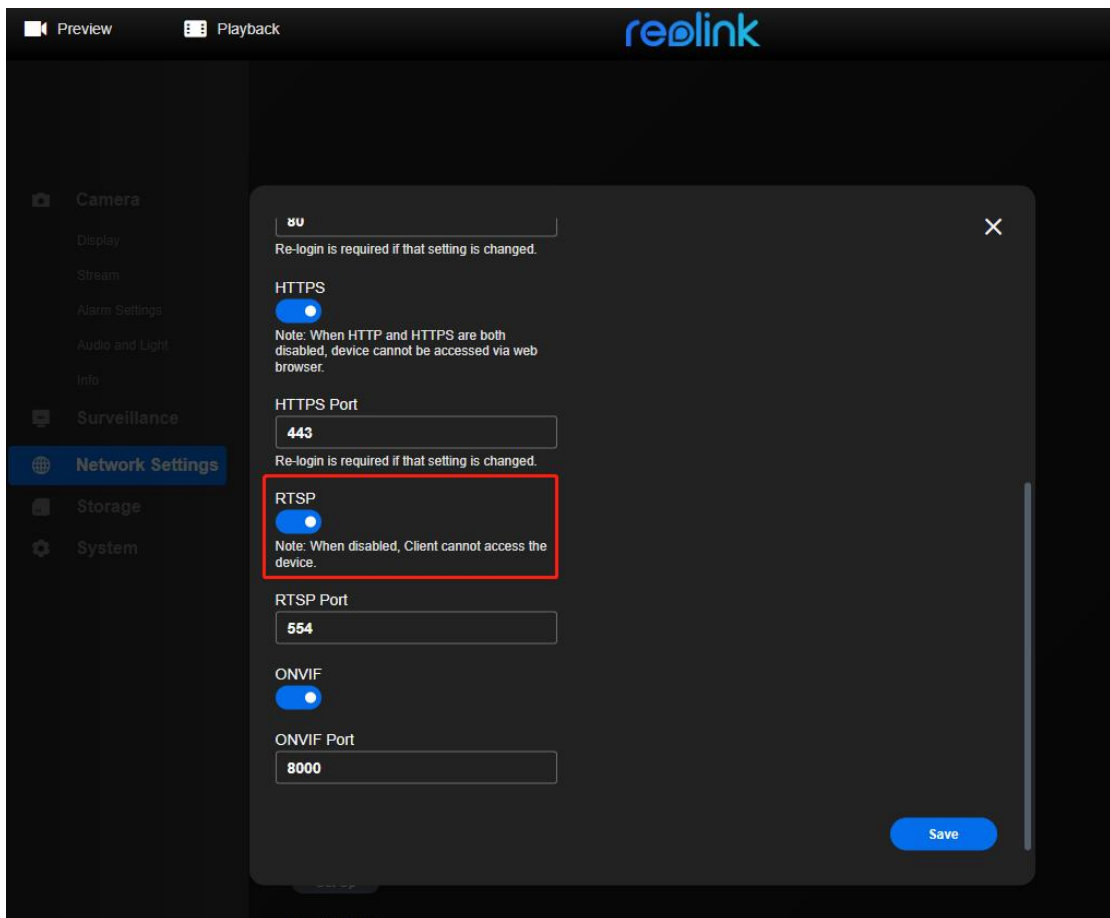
Preview
Playback
reolink

Camera
Display
Stream
Alarm Settings
Audio and Light
Info
Surveillance
Network Settings
Storage
System

80
Re-login is required if that setting is changed.

HTTPS

Note: When HTTP and HTTPS are both disabled, device cannot be accessed via web browser.

HTTPS Port
443
Re-login is required if that setting is changed.

RTSP

Note: When disabled, Client cannot access the device.

RTSP Port
554

ONVIF

ONVIF Port
8000

Save

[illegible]